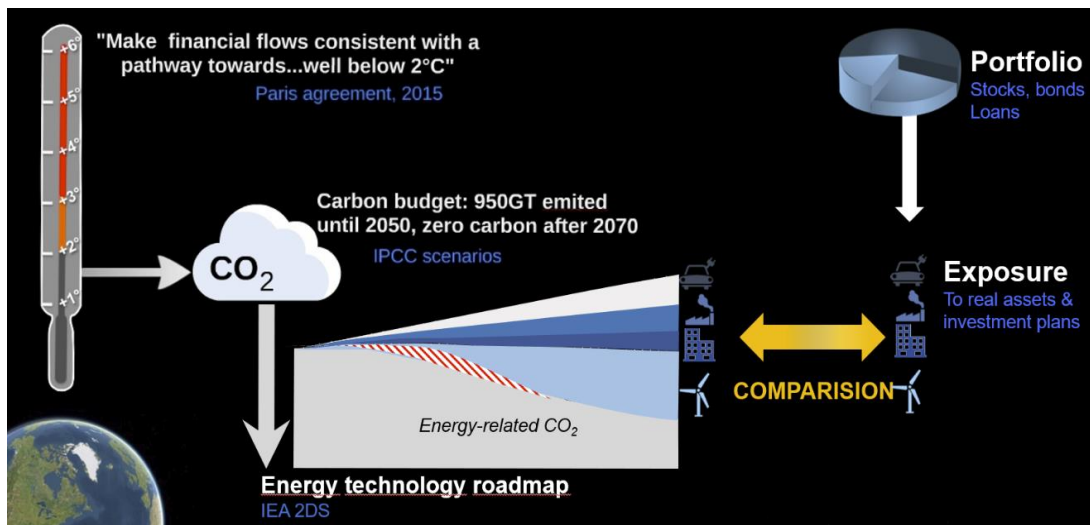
+6°
+5°
+4°
+3°
+2°
+1°

"Make financial flows consistent with a pathway towards...well below 2°C"
Paris agreement, 2015

Portfolio
Stocks, bonds
Loans

Carbon budget: 950GT emited until 2050, zero carbon after 2070
IPCC scenarios

$CO_2$

Exposure
To real assets & investment plans

COMPARISION

Energy-related $CO_2$

Energy technology roadmap
IEA 2DS